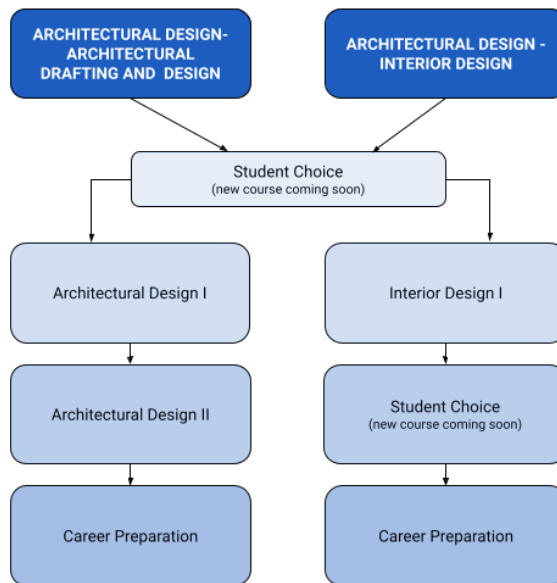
ARCHITECTURAL DESIGN-ARCHITECTURAL DRAFTING AND DESIGN

ARCHITECTURAL DESIGN - INTERIOR DESIGN

Student Choice
(new course coming soon)

Architectural Design I

Interior Design I

Architectural Design II

Student Choice
(new course coming soon)

Career Preparation

Career Preparation